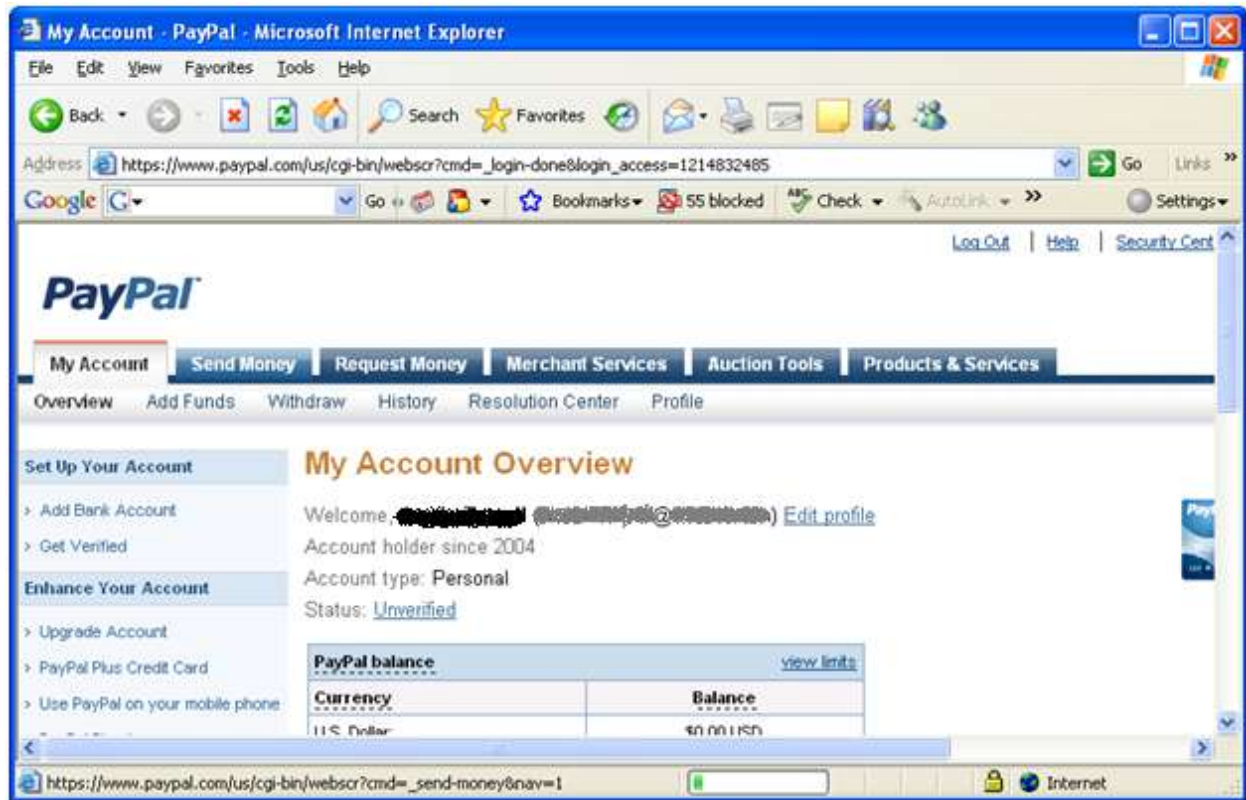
My Account - PayPal - Microsoft Internet Explorer

File Edit View Favorites Tools Help

Back Search Favorites

Address https://www.paypal.com/us/cgi-bin/webscr?cmd=_login-done&login_access=1214832485 Go Links »

Google G Go Bookmarks 55 blocked Check AutoLink » Settings

Log Out | Help | Security Cent

PayPal

My Account | Send Money | Request Money | Merchant Services | Auction Tools | Products & Services

Overview Add Funds Withdraw History Resolution Center Profile

Set Up Your Account

› Add Bank Account

› Get Verified

Enhance Your Account

› Upgrade Account

› PayPal Plus Credit Card

› Use PayPal on your mobile phone

My Account Overview

Welcome, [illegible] ([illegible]@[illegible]) Edit profile

Account holder since 2004

Account type: Personal

Status: Unverified

| PayPal balance | view limits |
|---|---|
| Currency | Balance |
| U.S. Dollar | $0.00 USD |

https://www.paypal.com/us/cgi-bin/webscr?cmd=_send-money&nav=1 Internet